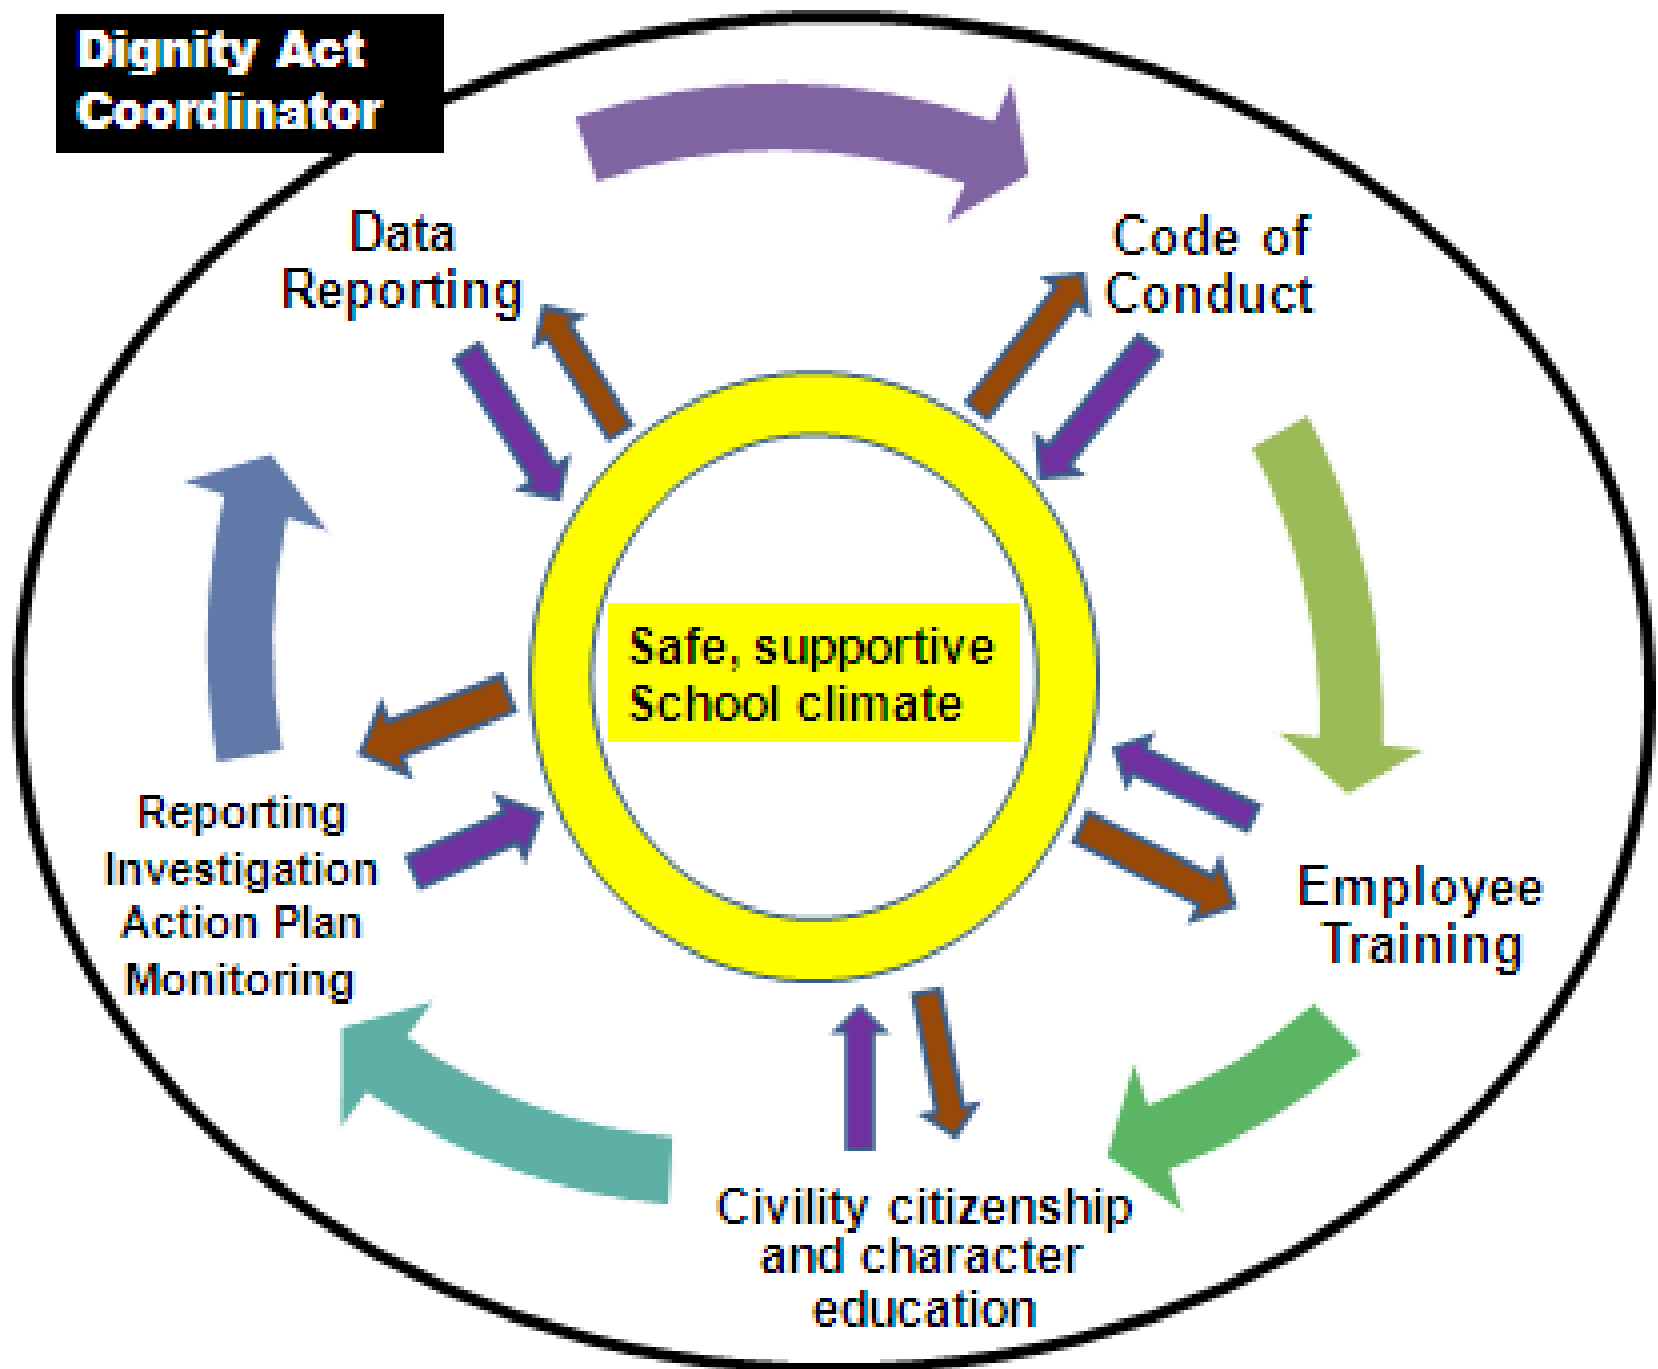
Dignity Act Coordinator

Data Reporting

Code of Conduct

Safe, supportive School climate

Employee Training

Civility citizenship and character education

Reporting
Investigation
Action Plan
Monitoring